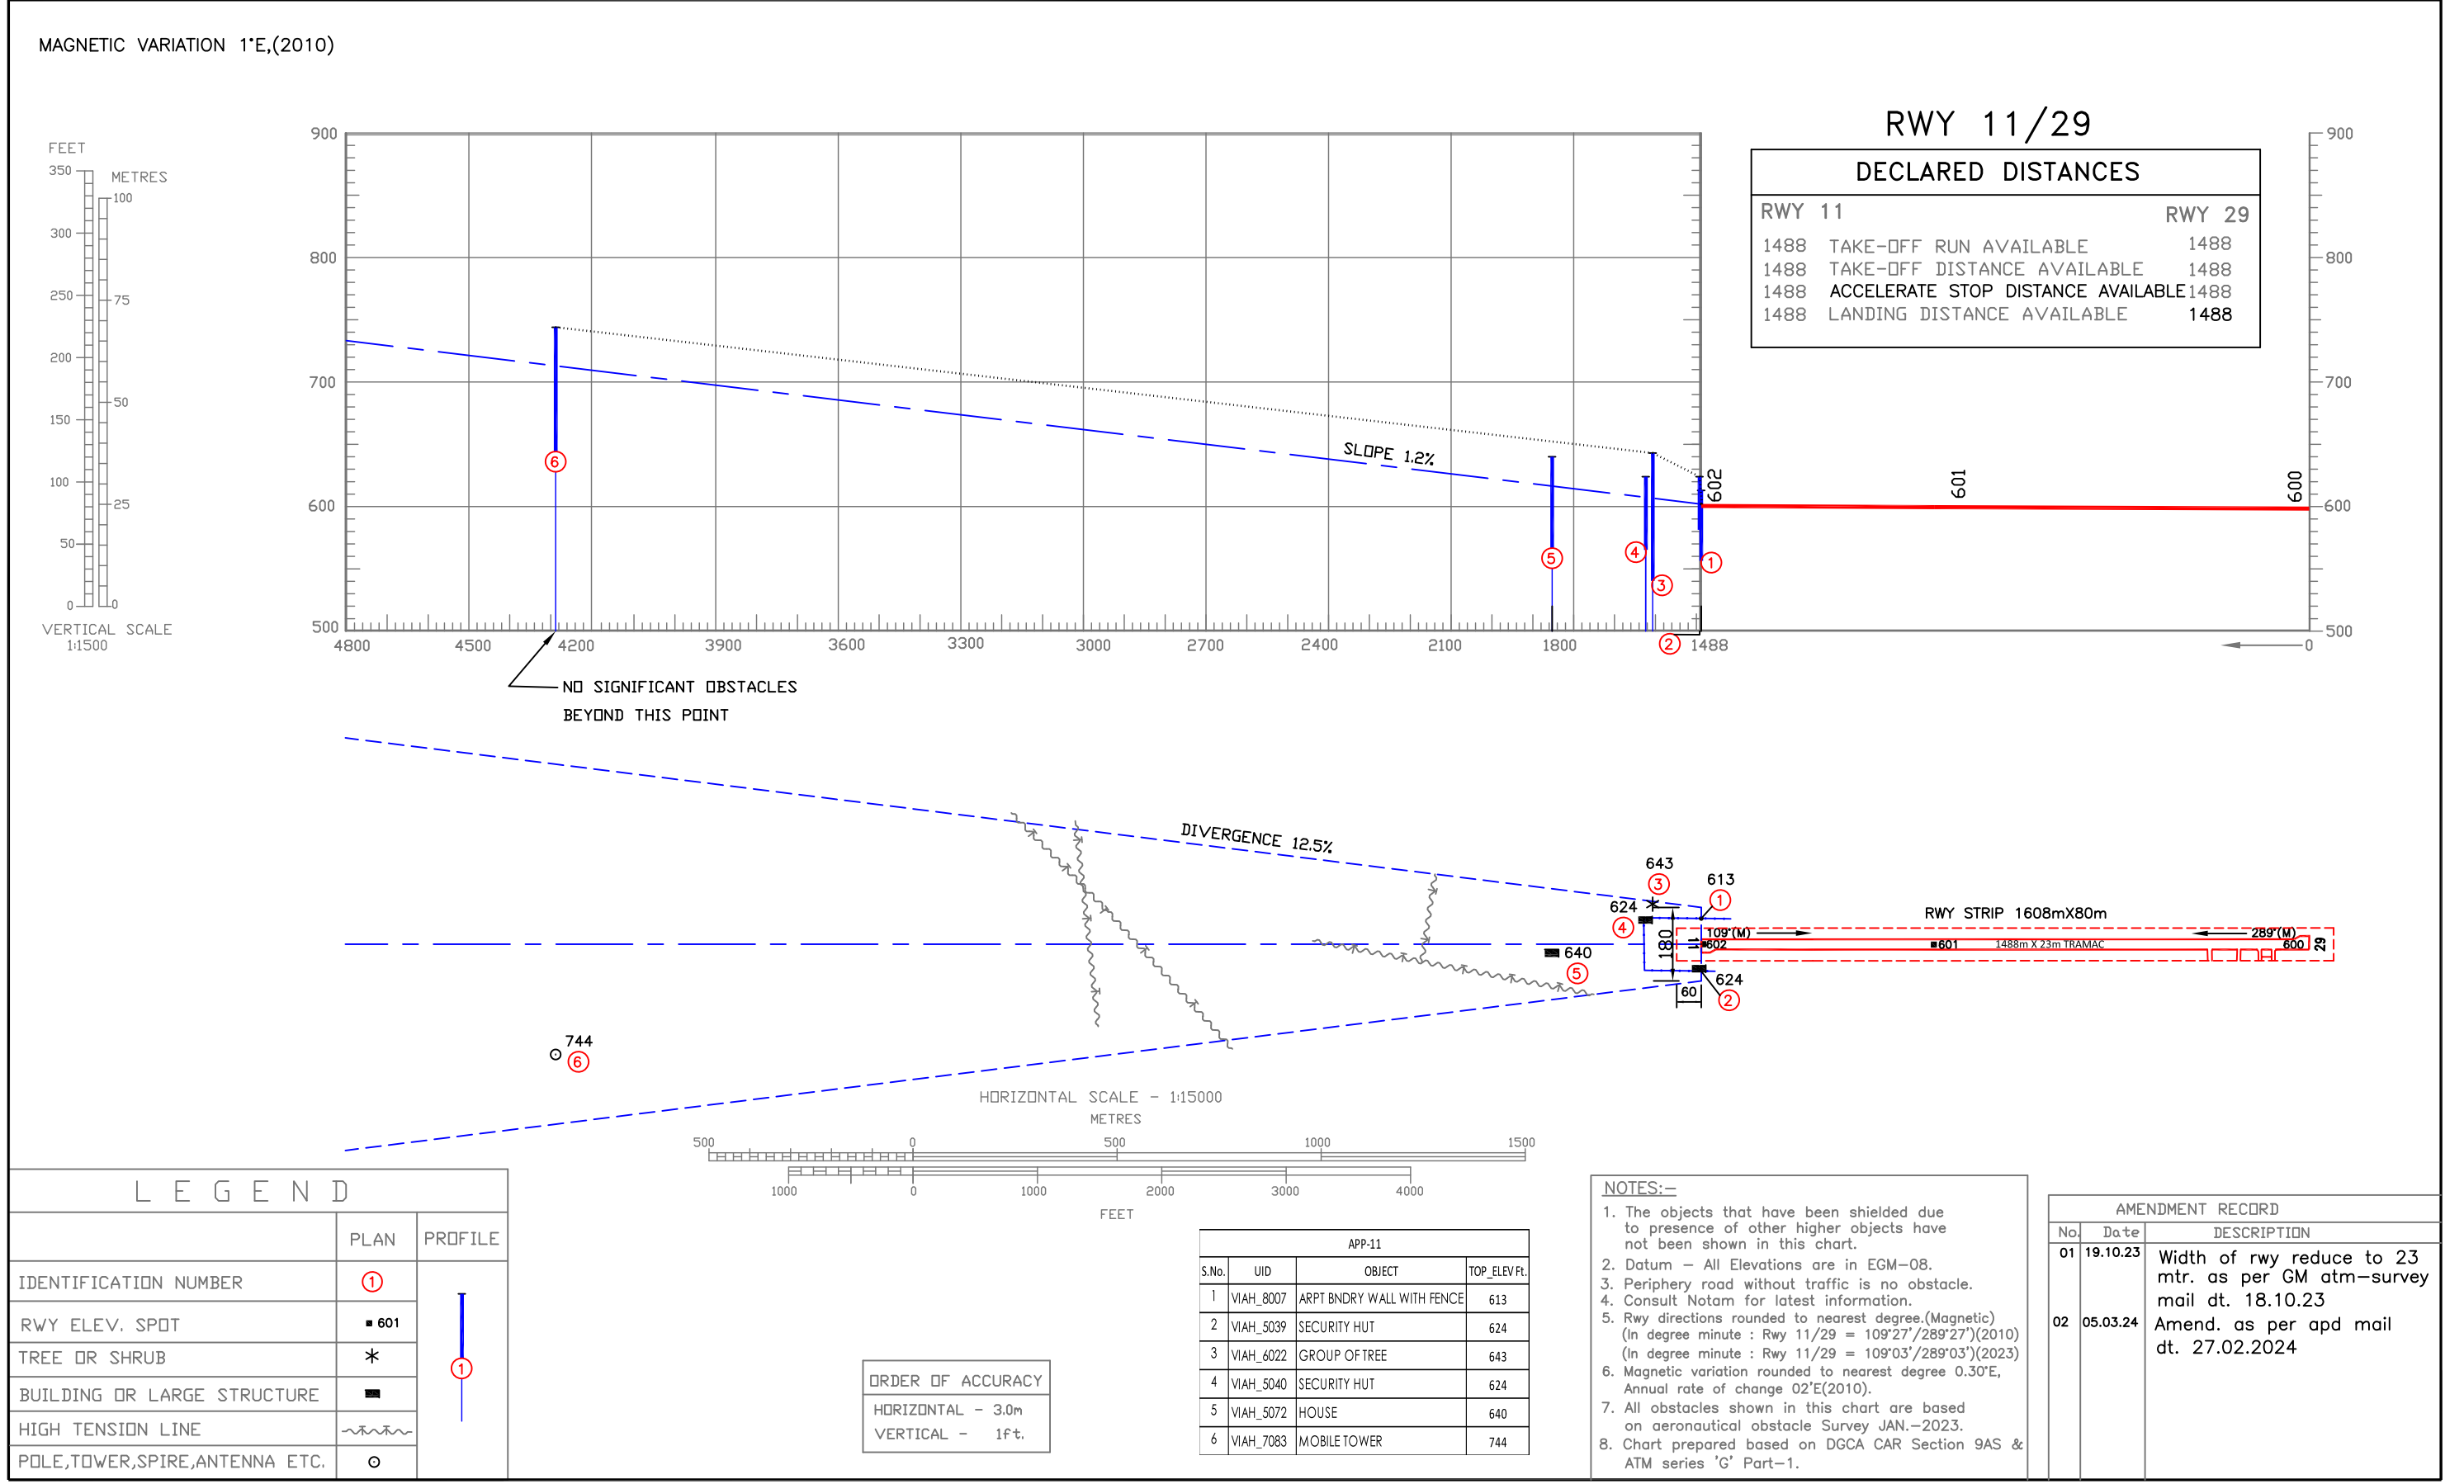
MAGNETIC VARIATION 1°E,(2010)

FEET
350
300
250
200
150
100
50
0
METRES
100
75
50
25
0
VERTICAL SCALE
1:1500

900
800
700
600
500

4800 4500 4200 3900 3600 3300 3000 2700 2400 2100 1800 1488 0

SLOPE 1.2%

602 601 600

NO SIGNIFICANT OBSTACLES
BEYOND THIS POINT

RWY 11/29

| DECLARED DISTANCES | | |
|---|---|---|
| RWY 11 | | RWY 29 |
| 1488 | TAKE-OFF RUN AVAILABLE | 1488 |
| 1488 | TAKE-OFF DISTANCE AVAILABLE | 1488 |
| 1488 | ACCELERATE STOP DISTANCE AVAILABLE | 1488 |
| 1488 | LANDING DISTANCE AVAILABLE | 1488 |

DIVERGENCE 12.5%

643
613
624
640
624
180
60
744

RWY STRIP 1608mX80m
109°(M)
289°(M)
602
601
1488m X 23m TRAMAC
600
29

HORIZONTAL SCALE - 1:15000
METRES
500 0 500 1000 1500
1000 0 1000 2000 3000 4000
FEET

LEGEND

| | PLAN | PROFILE |
|---|---|---|
| IDENTIFICATION NUMBER | 1 | |
| RWY ELEV. SPOT | ▪ 601 | |
| TREE OR SHRUB | * | 1 |
| BUILDING OR LARGE STRUCTURE | ▬ | |
| HIGH TENSION LINE | | |
| POLE,TOWER,SPIRE,ANTENNA ETC. | ⊙ | |

ORDER OF ACCURACY
HORIZONTAL - 3.0m
VERTICAL - 1ft.

APP-11

| S.No. | UID | OBJECT | TOP_ELEV Ft. |
|---|---|---|---|
| 1 | VIAH_8007 | ARPT BNDRY WALL WITH FENCE | 613 |
| 2 | VIAH_5039 | SECURITY HUT | 624 |
| 3 | VIAH_6022 | GROUP OF TREE | 643 |
| 4 | VIAH_5040 | SECURITY HUT | 624 |
| 5 | VIAH_5072 | HOUSE | 640 |
| 6 | VIAH_7083 | MOBILE TOWER | 744 |

NOTES:-
1. The objects that have been shielded due to presence of other higher objects have not been shown in this chart.
2. Datum - All Elevations are in EGM-08.
3. Periphery road without traffic is no obstacle.
4. Consult Notam for latest information.
5. Rwy directions rounded to nearest degree.(Magnetic)
(In degree minute : Rwy 11/29 = 109°27'/289°27')(2010)
(In degree minute : Rwy 11/29 = 109°03'/289°03')(2023)
6. Magnetic variation rounded to nearest degree 0.30'E, Annual rate of change 02'E(2010).
7. All obstacles shown in this chart are based on aeronautical obstacle Survey JAN.-2023.
8. Chart prepared based on DGCA CAR Section 9AS & ATM series 'G' Part-1.

AMENDMENT RECORD

| No. | Date | DESCRIPTION |
|---|---|---|
| 01 | 19.10.23 | Width of rwy reduce to 23 mtr. as per GM atm-survey mail dt. 18.10.23 |
| 02 | 05.03.24 | Amend. as per apd mail dt. 27.02.2024 |